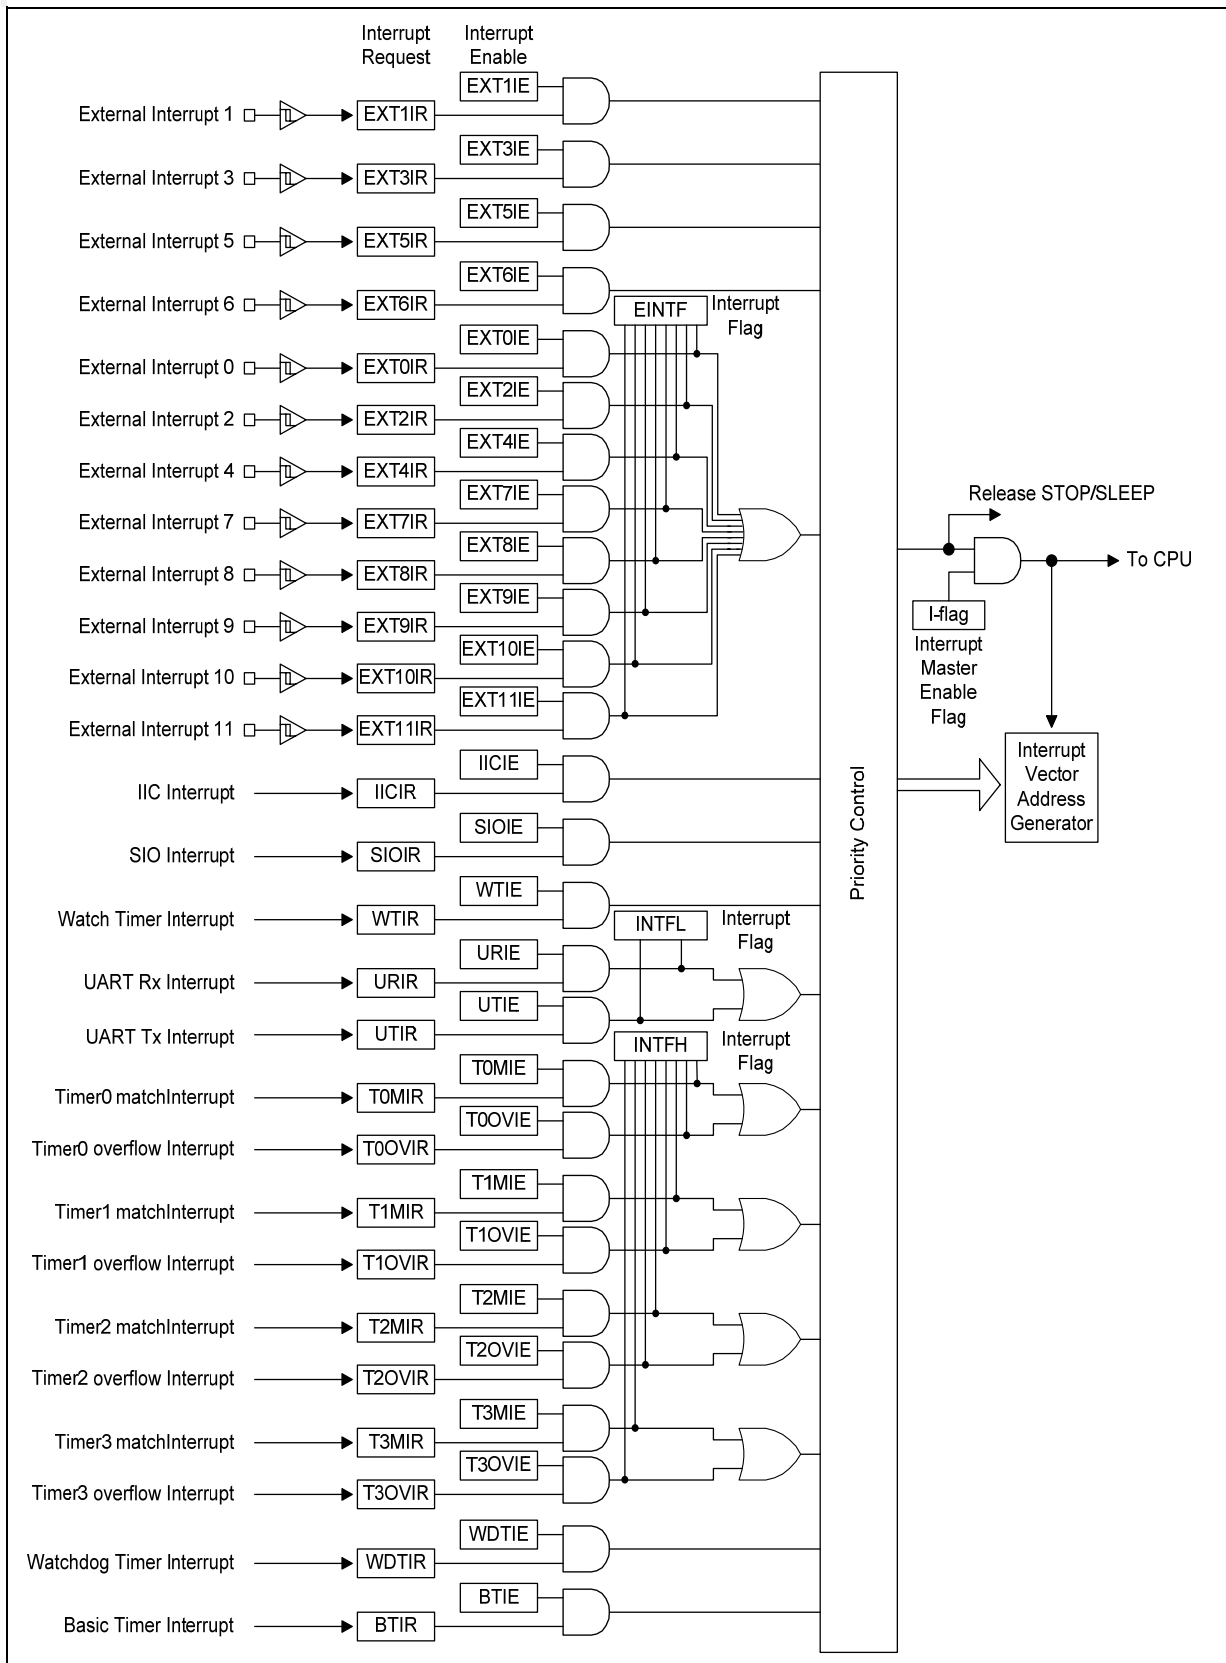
Interrupt Request
Interrupt Enable

EXT1IE
External Interrupt 1
EXT1IR
EXT3IE
External Interrupt 3
EXT3IR
EXT5IE
External Interrupt 5
EXT5IR
EXT6IE
External Interrupt 6
EXT6IR
EINTF
Interrupt Flag
EXT0IE
External Interrupt 0
EXT0IR
EXT2IE
External Interrupt 2
EXT2IR
EXT4IE
External Interrupt 4
EXT4IR
EXT7IE
External Interrupt 7
EXT7IR
EXT8IE
External Interrupt 8
EXT8IR
EXT9IE
External Interrupt 9
EXT9IR
EXT10IE
External Interrupt 10
EXT10IR
EXT11IE
External Interrupt 11
EXT11IR
IICIE
IIC Interrupt
IICIR
SIOIE
SIO Interrupt
SIOIR
WTIE
Watch Timer Interrupt
WTIR
INTFL
Interrupt Flag
URIE
UART Rx Interrupt
URIR
UTIE
UART Tx Interrupt
UTIR
INTFH
Interrupt Flag
T0MIE
Timer0 matchInterrupt
T0MIR
T0OVIE
Timer0 overflow Interrupt
T0OVIR
T1MIE
Timer1 matchInterrupt
T1MIR
T1OVIE
Timer1 overflow Interrupt
T1OVIR
T2MIE
Timer2 matchInterrupt
T2MIR
T2OVIE
Timer2 overflow Interrupt
T2OVIR
T3MIE
Timer3 matchInterrupt
T3MIR
T3OVIE
Timer3 overflow Interrupt
T3OVIR
WDTIE
Watchdog Timer Interrupt
WDTIR
BTIE
Basic Timer Interrupt
BTIR

Priority Control

Release STOP/SLEEP
To CPU
I-flag
Interrupt Master Enable Flag
Interrupt Vector Address Generator